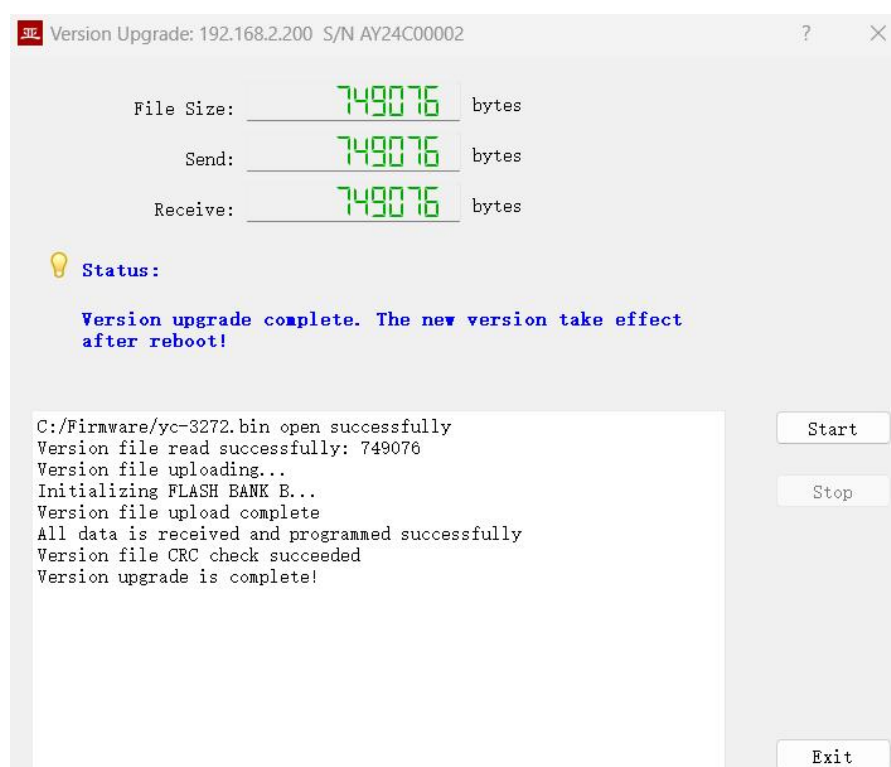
亚 Version Upgrade: 192.168.2.200 S/N AY24C00002

?

File Size: 749076 bytes

Send: 749076 bytes

Receive: 749076 bytes

Status:

Version upgrade complete. The new version take effect after reboot!

C:/Firmware/yc-3272.bin open successfully
Version file read successfully: 749076
Version file uploading...
Initializing FLASH BANK B...
Version file upload complete
All data is received and programmed successfully
Version file CRC check succeeded
Version upgrade is complete!

Start

Stop

Exit